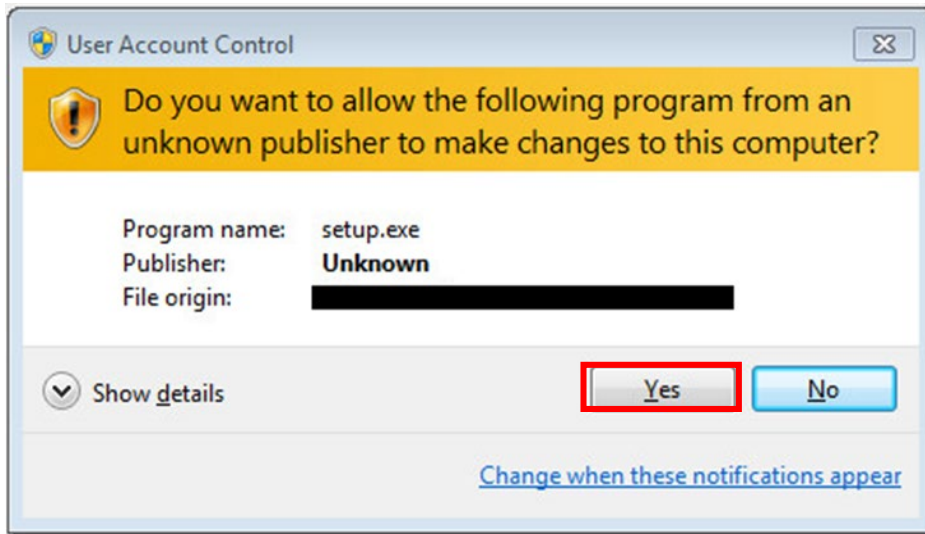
User Account Control

Do you want to allow the following program from an unknown publisher to make changes to this computer?

Program name: setup.exe
Publisher: Unknown
File origin: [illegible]

Show details

Yes

No

Change when these notifications appear